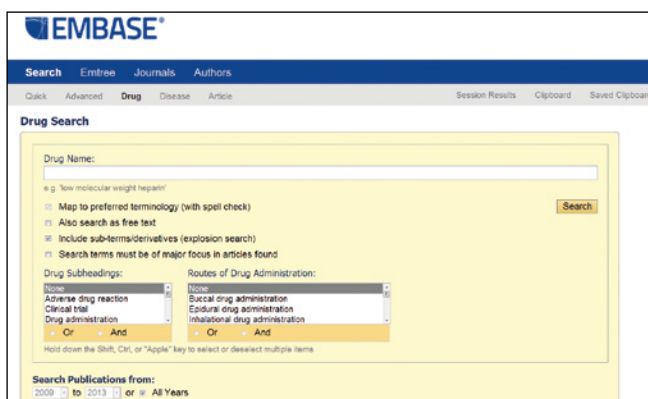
EMBASE®

Search Emtree Journals Authors

Quick Advanced Drug Disease Article Session Results Clipboard Saved Clipboard

Drug Search

Drug Name:

e.g. 'low molecular weight heparin'

Map to preferred terminology (with spell check)

Search

Also search as free text

Include sub-terms/derivatives (explosion search)

Search terms must be of major focus in articles found

Drug Subheadings:

None
Adverse drug reaction
Clinical trial
Drug administration

Or And

Routes of Drug Administration:

None
Buccal drug administration
Epidural drug administration
Inhalational drug administration

Or And

Hold down the Shift, Ctrl, or "Apple" key to select or deselect multiple items

Search Publications from:

2009 to 2013 or All Years